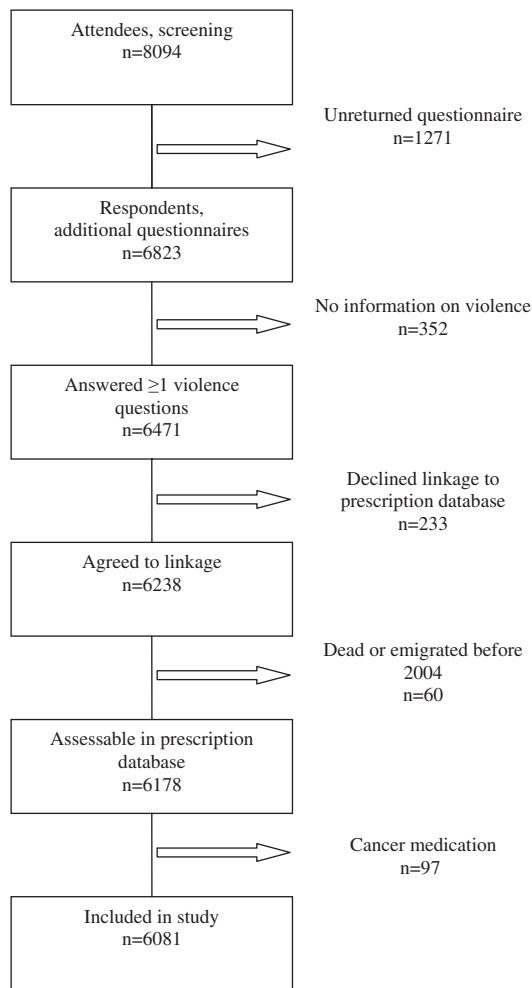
Attendees, screening
n=8094

Unreturned questionnaire
n=1271

Respondents, additional questionnaires
n=6823

No information on violence
n=352

Answered ≥1 violence questions
n=6471

Declined linkage to prescription database
n=233

Agreed to linkage
n=6238

Dead or emigrated before 2004
n=60

Assessable in prescription database
n=6178

Cancer medication
n=97

Included in study
n=6081